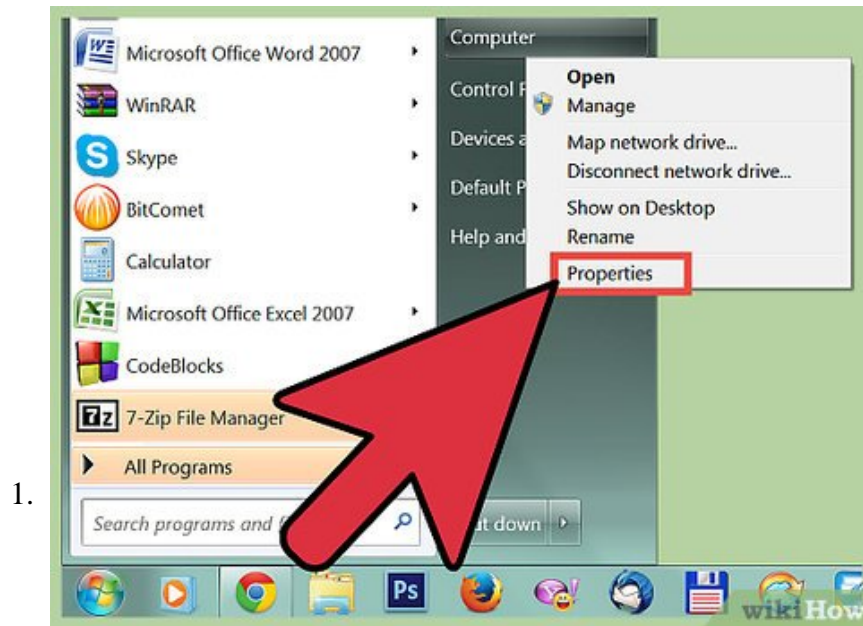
Microsoft Office Word 2007
WinRAR
Skype
BitComet
Calculator
Microsoft Office Excel 2007
CodeBlocks
7-Zip File Manager
All Programs
Search programs and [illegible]

Computer
Control P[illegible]
Devices a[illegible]
Default P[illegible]
Help and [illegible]
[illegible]t down

Open
Manage
Map network drive...
Disconnect network drive...
Show on Desktop
Rename
Properties

Ps

1.

wikiHow